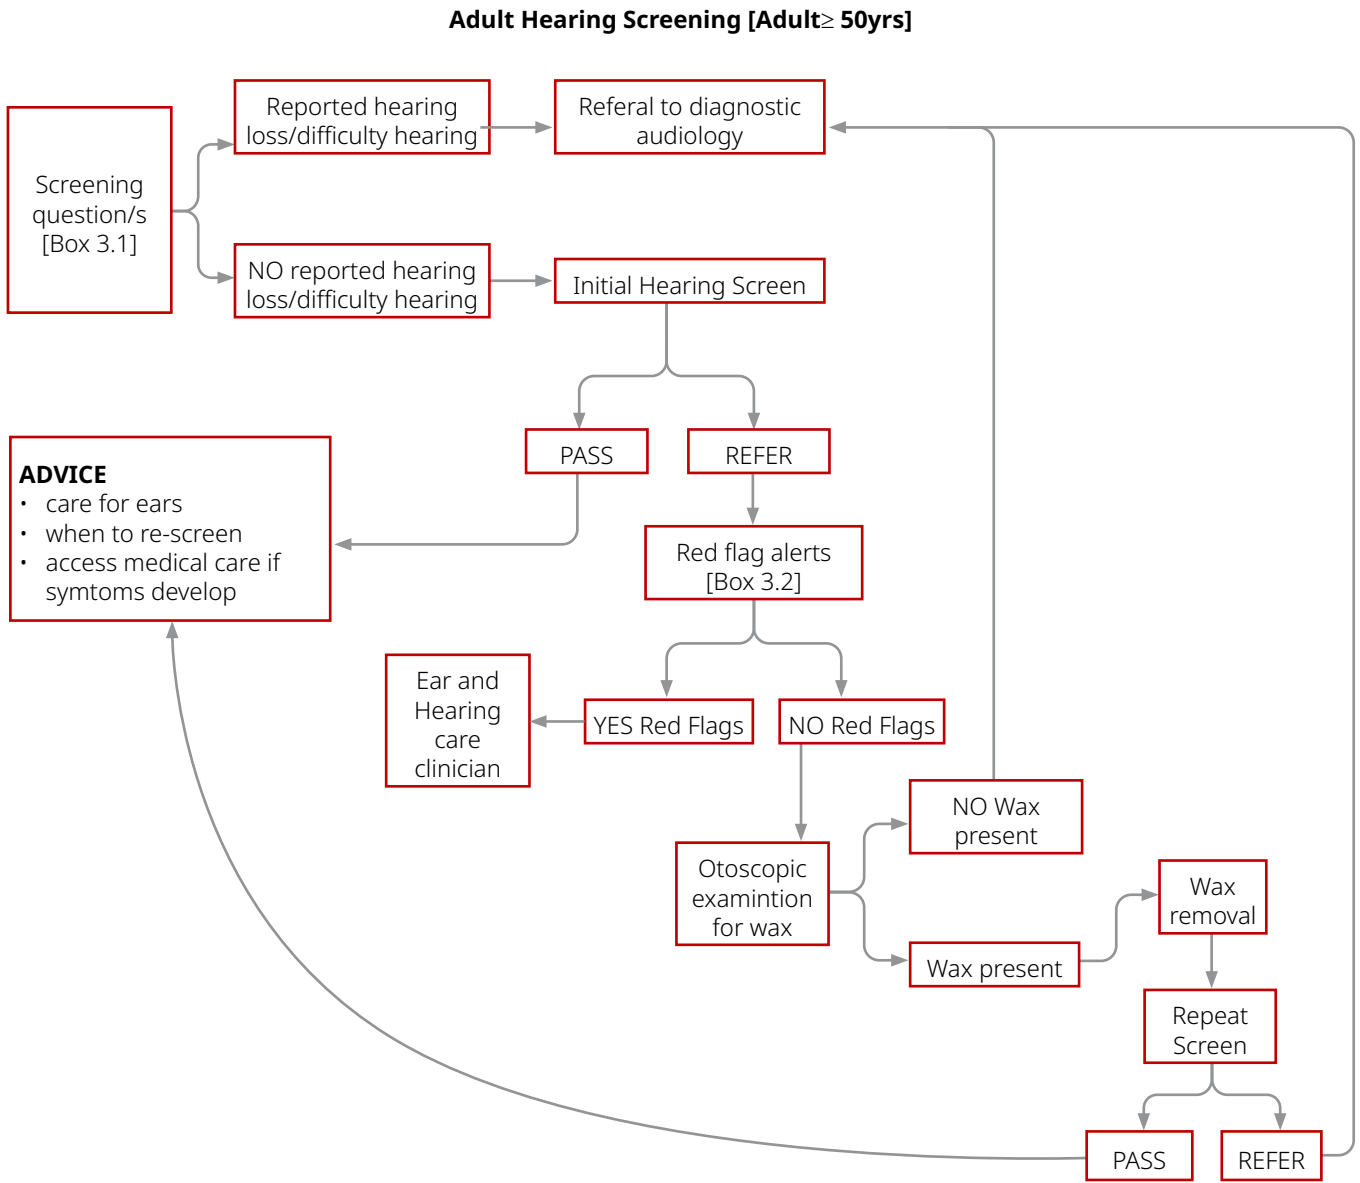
**Adult Hearing Screening [Adult≥ 50yrs]**

Screening question/s [Box 3.1]

Reported hearing loss/difficulty hearing

Referal to diagnostic audiology

NO reported hearing loss/difficulty hearing

Initial Hearing Screen

PASS

REFER

**ADVICE**
• care for ears
• when to re-screen
• access medical care if symtoms develop

Red flag alerts [Box 3.2]

Ear and Hearing care clinician

YES Red Flags

NO Red Flags

NO Wax present

Otoscopic examintion for wax

Wax removal

Wax present

Repeat Screen

PASS

REFER